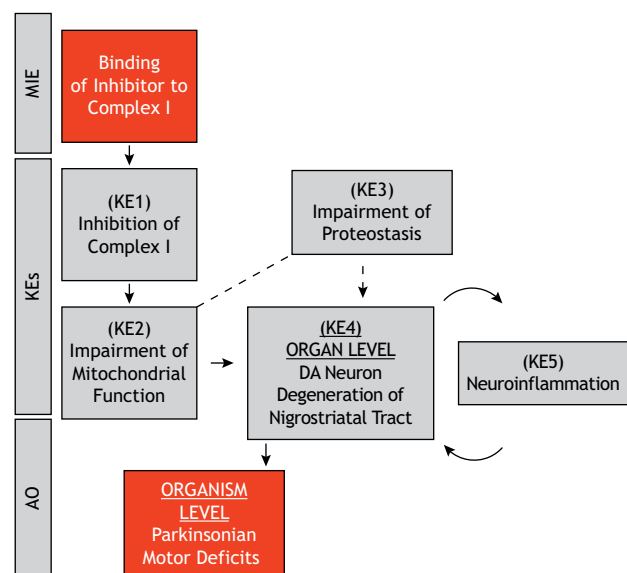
MIE

Binding of Inhibitor to Complex I

KEs

(KE1) Inhibition of Complex I

(KE3) Impairment of Proteostasis

(KE2) Impairment of Mitochondrial Function

(KE4) ORGAN LEVEL DA Neuron Degeneration of Nigrostriatal Tract

(KE5) Neuroinflammation

AO

ORGANISM LEVEL Parkinsonian Motor Deficits